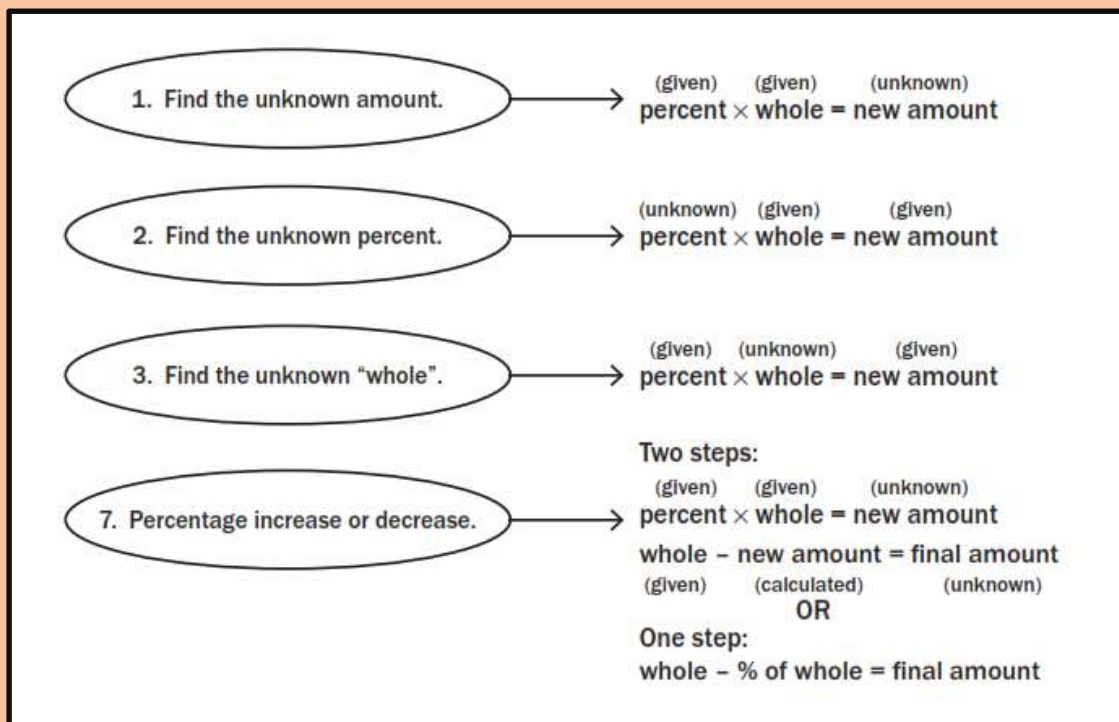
1. Find the unknown amount.

(given) (given) (unknown)
percent × whole = new amount

2. Find the unknown percent.

(unknown) (given) (given)
percent × whole = new amount

3. Find the unknown "whole".

(given) (unknown) (given)
percent × whole = new amount

7. Percentage increase or decrease.

Two steps:
(given) (given) (unknown)
percent × whole = new amount
whole – new amount = final amount
(given) (calculated) (unknown)
OR
One step:
whole – % of whole = final amount